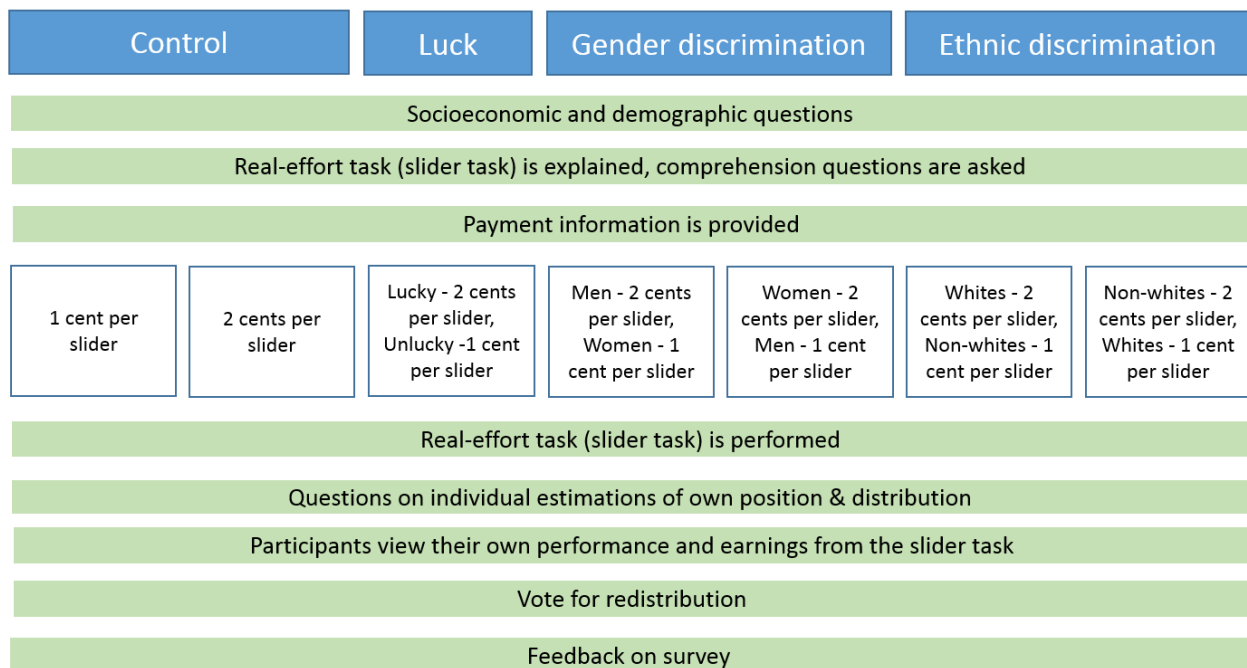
Control

Luck

Gender discrimination

Ethnic discrimination

Socioeconomic and demographic questions

Real-effort task (slider task) is explained, comprehension questions are asked

Payment information is provided

1 cent per slider

2 cents per slider

Lucky - 2 cents per slider, Unlucky -1 cent per slider

Men - 2 cents per slider, Women - 1 cent per slider

Women - 2 cents per slider, Men - 1 cent per slider

Whites - 2 cents per slider, Non-whites - 1 cent per slider

Non-whites - 2 cents per slider, Whites - 1 cent per slider

Real-effort task (slider task) is performed

Questions on individual estimations of own position & distribution

Participants view their own performance and earnings from the slider task

Vote for redistribution

Feedback on survey